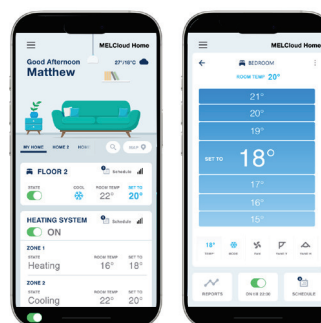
MELCloud Home

Good Afternoon
Matthew

27°/16°C

MY HOME   HOME 2   HOM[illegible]

FLOOR 2

Schedule

STATE   COOL   ROOM TEMP 22°   SET TO 20°

HEATING SYSTEM

Schedule

ON

ZONE 1
STATE Heating   ROOM TEMP 16°   SET TO 18°

ZONE 2
STATE Cooling   ROOM TEMP 22°   SET TO 20°

MELCloud Home

BEDROOM

ROOM TEMP 20°

21°
20°
19°
SET TO 18°
17°
16°
15°

18°

REPORTS   ON 08 23:00   SCHEDULE